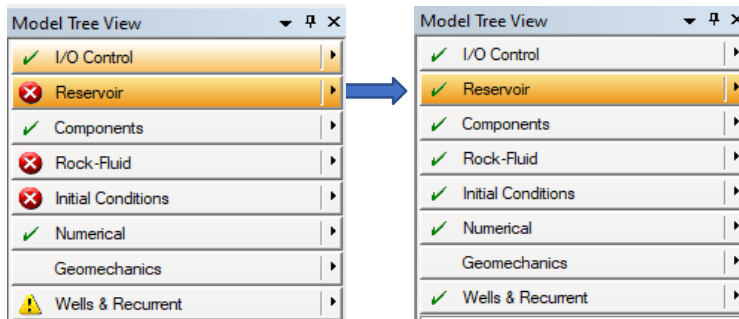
Model Tree View

I/O Control

Reservoir

Components

Rock-Fluid

Initial Conditions

Numerical

Geomechanics

Wells & Recurrent

Model Tree View

I/O Control

Reservoir

Components

Rock-Fluid

Initial Conditions

Numerical

Geomechanics

Wells & Recurrent